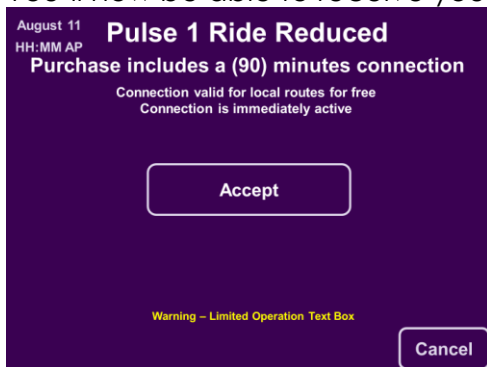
You will be able to receive you

August 11
HH:MM AP

Pulse 1 Ride Reduced

Purchase includes a (90) minutes connection

Connection valid for local routes for free
Connection is immediately active

Accept

Warning – Limited Operation Text Box

Cancel